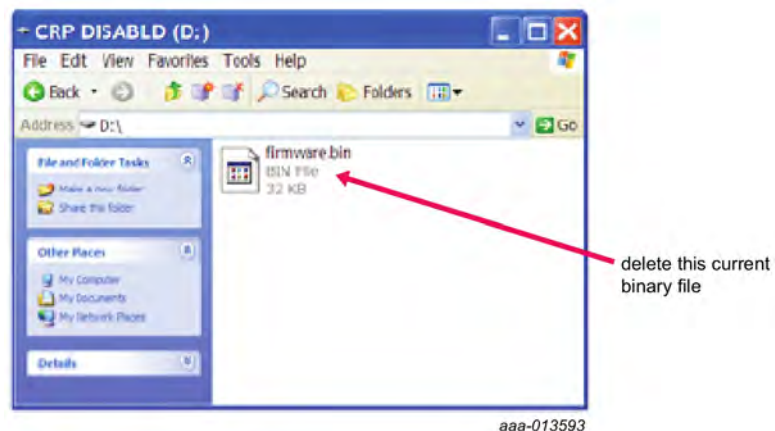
CRP DISABLD (D:)

File Edit View Favorites Tools Help

Back Search Folders

Address D:\

Go

File and Folder Tasks

Make a new folder

Share this folder

Other Places

My Computer

My Documents

My Network Places

Details

firmware.bin
BIN File
32 KB

delete this current binary file

aaa-013593